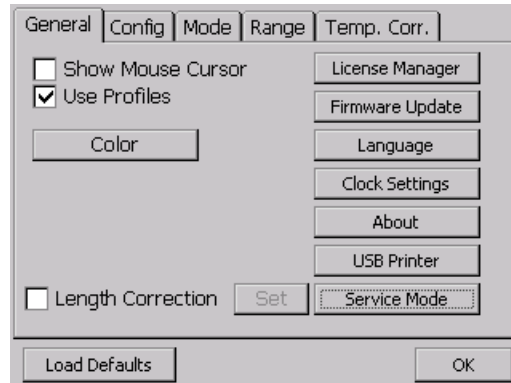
General | Config | Mode | Range | Temp. Corr.

Show Mouse Cursor
Use Profiles

Color

License Manager
Firmware Update
Language
Clock Settings
About
USB Printer

Length Correction
Set
Service Mode

Load Defaults
OK